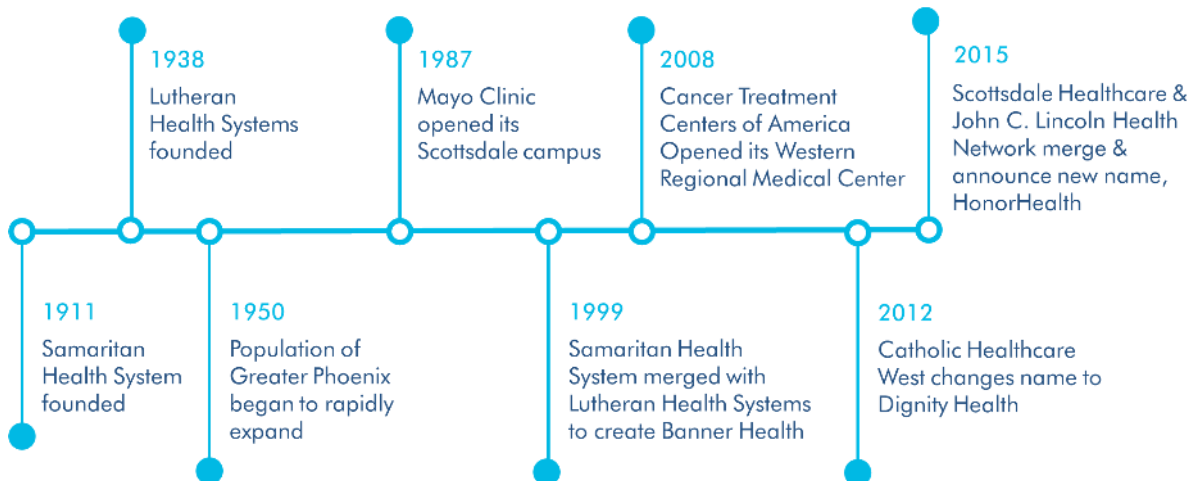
1938
Lutheran Health Systems founded

1987
Mayo Clinic opened its Scottsdale campus

2008
Cancer Treatment Centers of America Opened its Western Regional Medical Center

2015
Scottsdale Healthcare & John C. Lincoln Health Network merge & announce new name, HonorHealth

1911
Samaritan Health System founded

1950
Population of Greater Phoenix began to rapidly expand

1999
Samaritan Health System merged with Lutheran Health Systems to create Banner Health

2012
Catholic Healthcare West changes name to Dignity Health